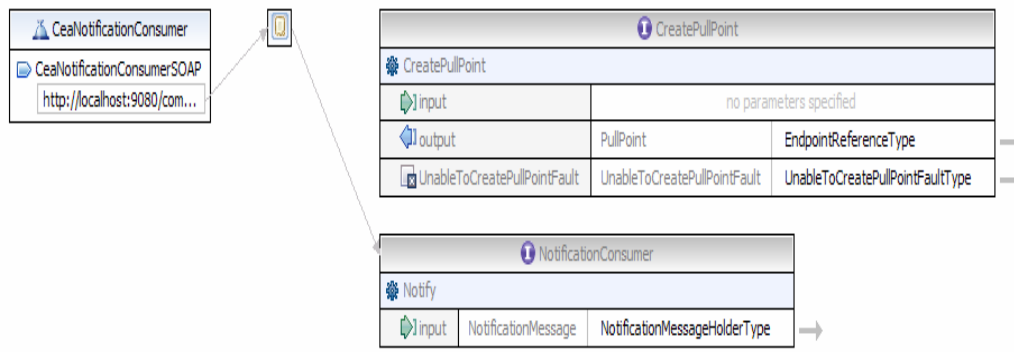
CeaNotificationConsumer

CeaNotificationConsumerSOAP

http://localhost:9080/com...

CreatePullPoint

CreatePullPoint

| input | no parameters specified | |
|---|---|---|
| output | PullPoint | EndpointReferenceType |
| UnableToCreatePullPointFault | UnableToCreatePullPointFault | UnableToCreatePullPointFaultType |

NotificationConsumer

Notify

| input | NotificationMessage | NotificationMessageHolderType |
|---|---|---|